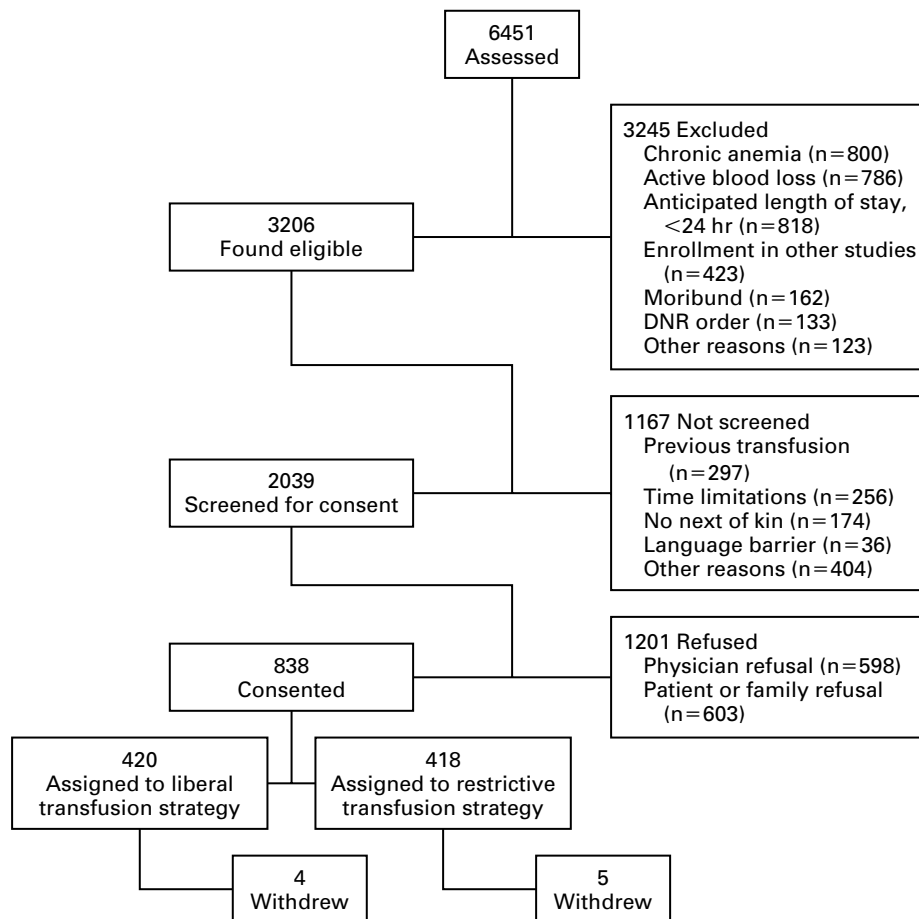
6451
Assessed

3245 Excluded
Chronic anemia (n=800)
Active blood loss (n=786)
Anticipated length of stay, <24 hr (n=818)
Enrollment in other studies (n=423)
Moribund (n=162)
DNR order (n=133)
Other reasons (n=123)

3206
Found eligible

1167 Not screened
Previous transfusion (n=297)
Time limitations (n=256)
No next of kin (n=174)
Language barrier (n=36)
Other reasons (n=404)

2039
Screened for consent

1201 Refused
Physician refusal (n=598)
Patient or family refusal (n=603)

838
Consented

420
Assigned to liberal transfusion strategy

418
Assigned to restrictive transfusion strategy

4
Withdrew

5
Withdrew